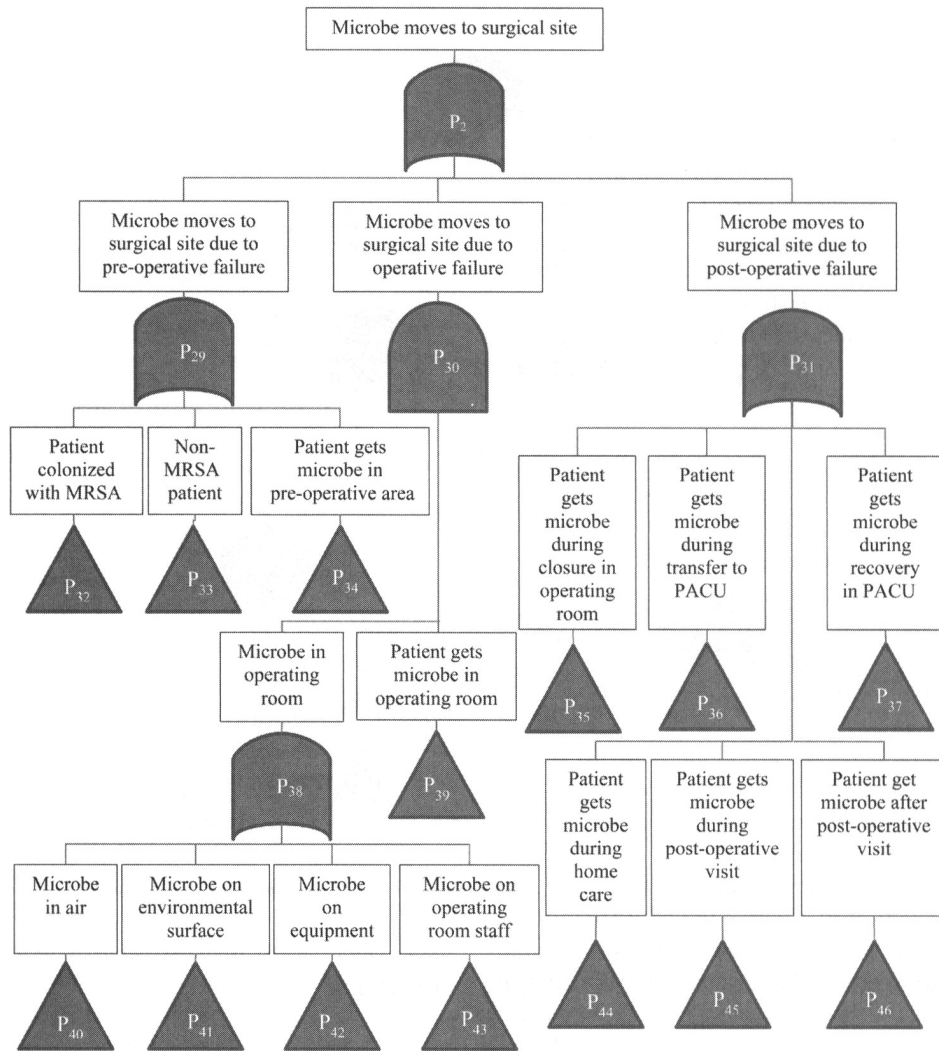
Microbe moves to surgical site

$P_2$

Microbe moves to surgical site due to pre-operative failure

Microbe moves to surgical site due to operative failure

Microbe moves to surgical site due to post-operative failure

$P_{29}$

$P_{30}$

$P_{31}$

Patient colonized with MRSA

Non-MRSA patient

Patient gets microbe in pre-operative area

$P_{32}$

$P_{33}$

$P_{34}$

Patient gets microbe during closure in operating room

Patient gets microbe during transfer to PACU

Patient gets microbe during recovery in PACU

$P_{35}$

$P_{36}$

$P_{37}$

Microbe in operating room

Patient gets microbe in operating room

$P_{38}$

$P_{39}$

Microbe in air

Microbe on environmental surface

Microbe on equipment

Microbe on operating room staff

$P_{40}$

$P_{41}$

$P_{42}$

$P_{43}$

Patient gets microbe during home care

Patient gets microbe during post-operative visit

Patient get microbe after post-operative visit

$P_{44}$

$P_{45}$

$P_{46}$